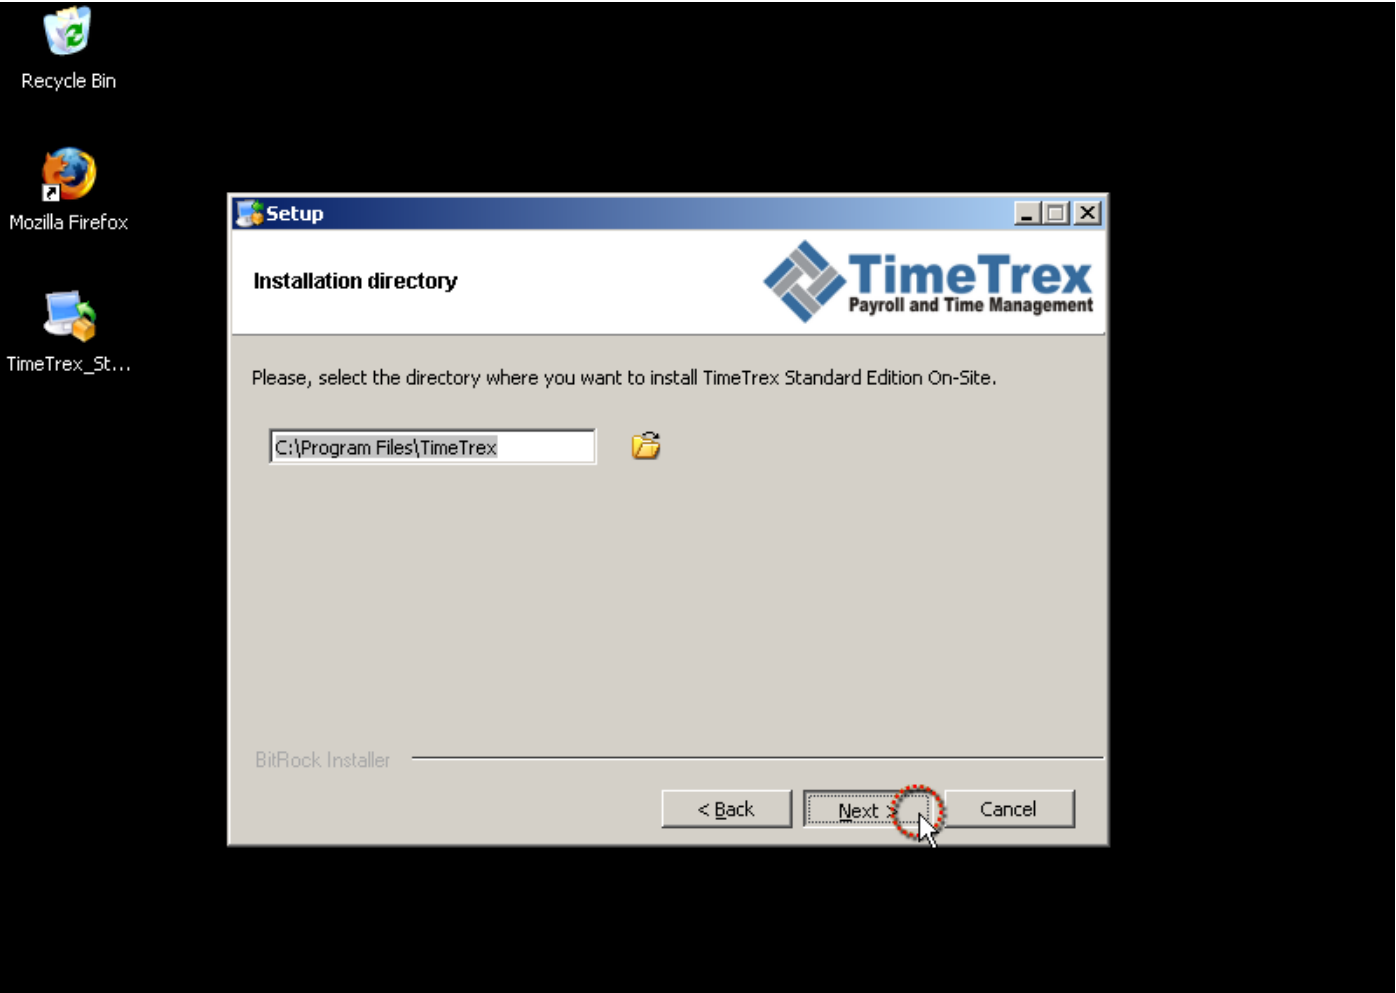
Recycle Bin

Mozilla Firefox

TimeTrex_St...

Setup

Installation directory

TimeTrex
Payroll and Time Management

Please, select the directory where you want to install TimeTrex Standard Edition On-Site.

C:\Program Files\TimeTrex

BitRock Installer

< Back

Next >

Cancel